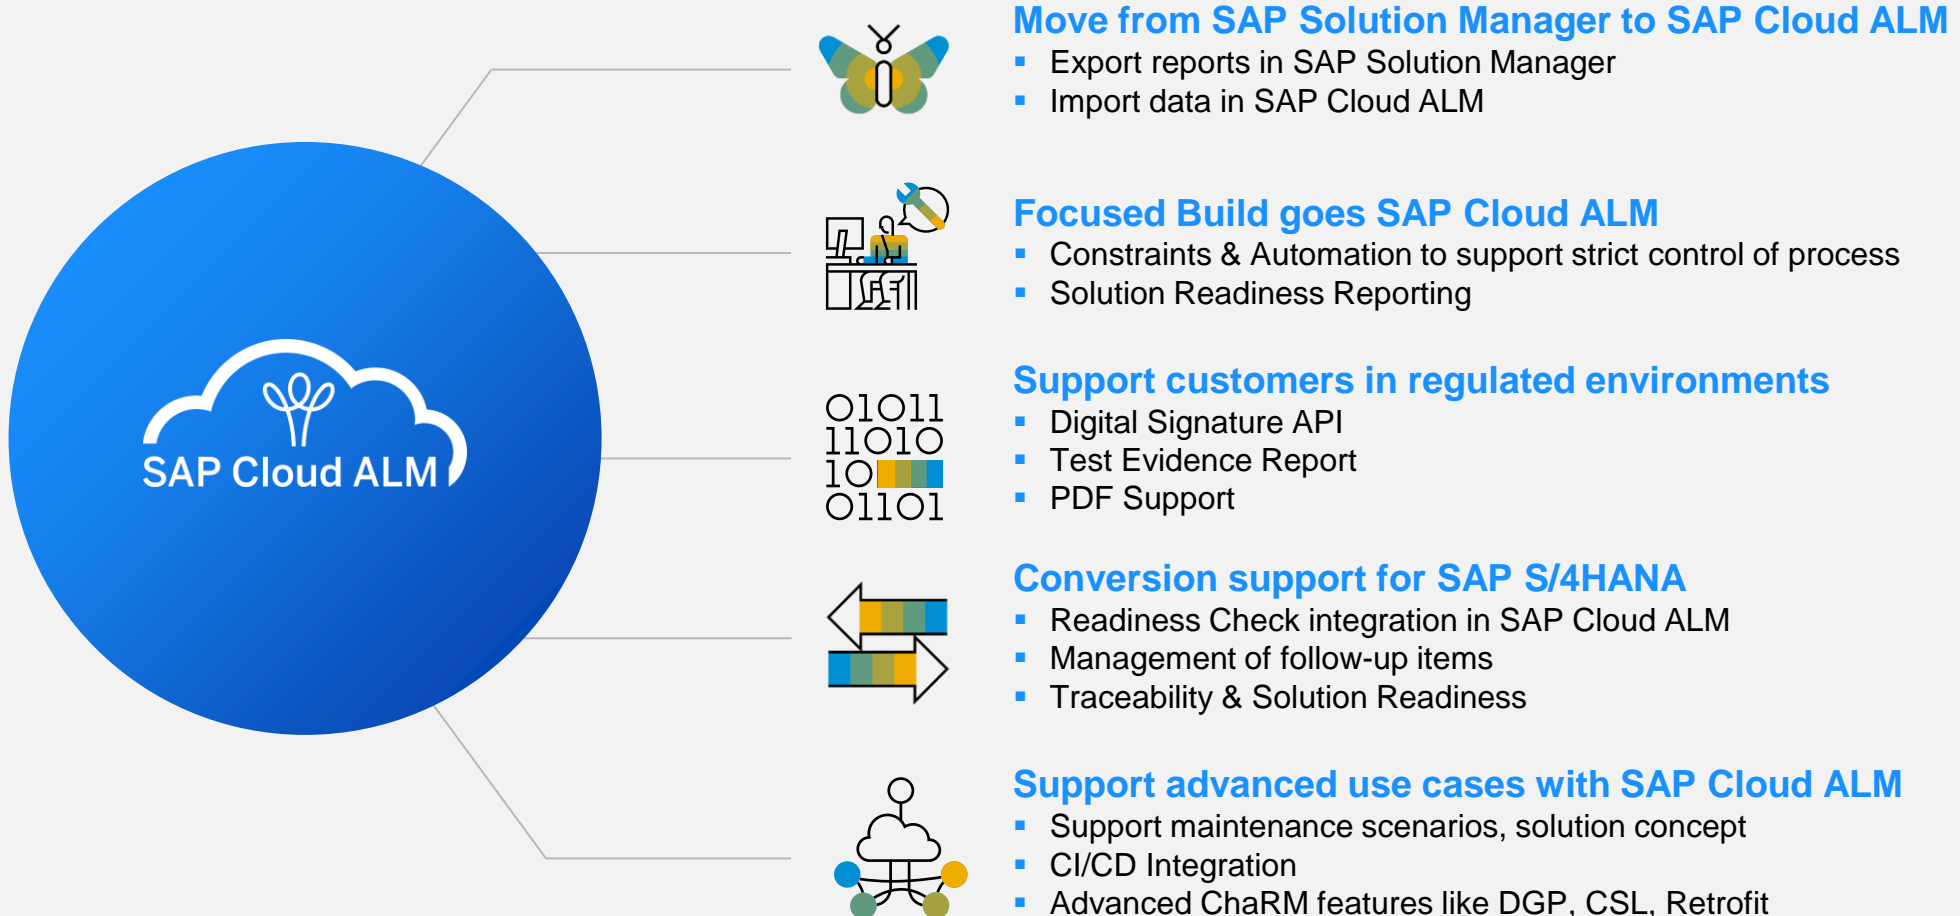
SAP Cloud ALM

Move from SAP Solution Manager to SAP Cloud ALM
- Export reports in SAP Solution Manager
- Import data in SAP Cloud ALM

Focused Build goes SAP Cloud ALM
- Constraints & Automation to support strict control of process
- Solution Readiness Reporting

01011
11010
10
01101

Support customers in regulated environments
- Digital Signature API
- Test Evidence Report
- PDF Support

Conversion support for SAP S/4HANA
- Readiness Check integration in SAP Cloud ALM
- Management of follow-up items
- Traceability & Solution Readiness

Support advanced use cases with SAP Cloud ALM
- Support maintenance scenarios, solution concept
- CI/CD Integration
- Advanced ChaRM features like DGP, CSL, Retrofit